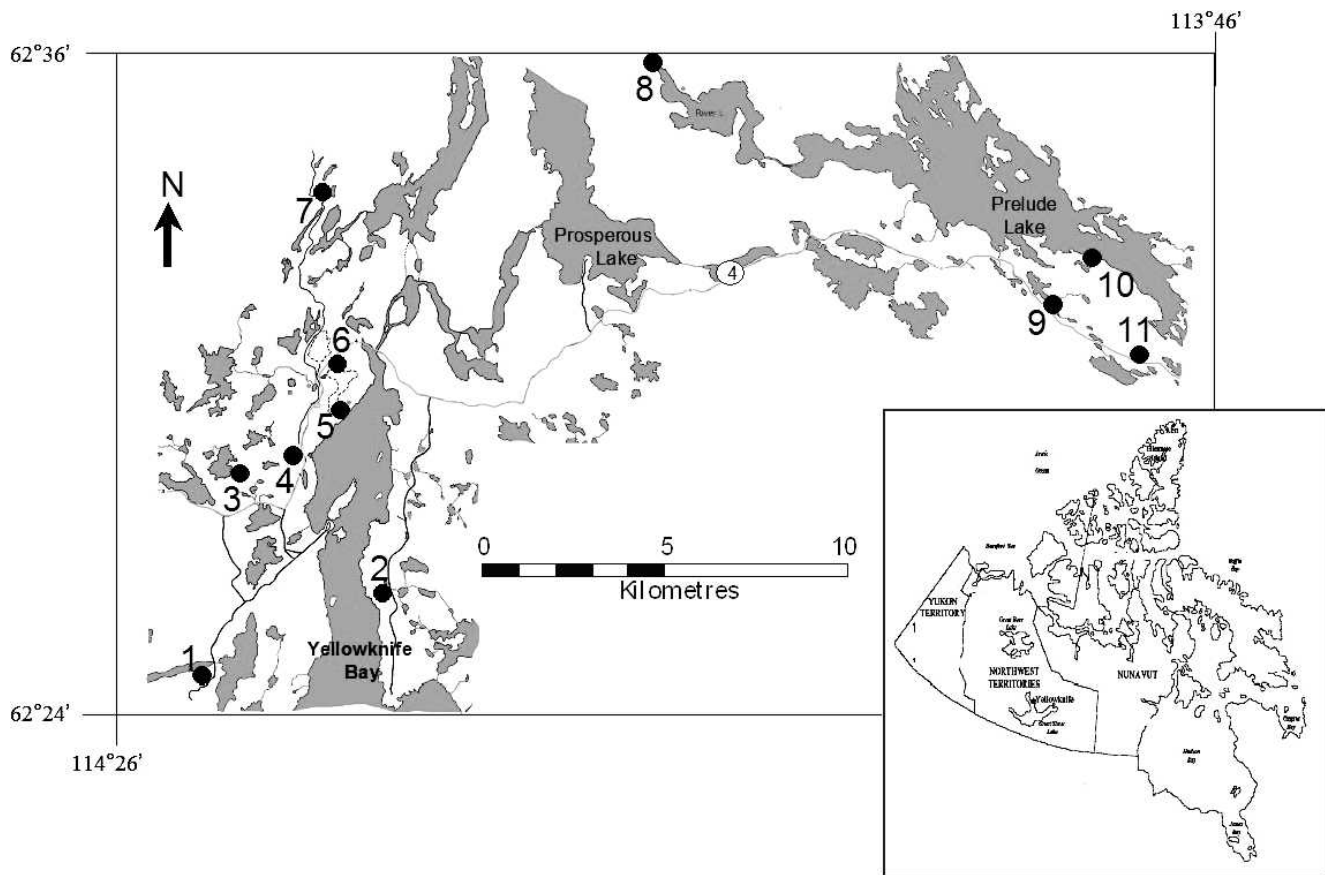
62°36'

113°46'

8

Rivers

N

7

Prosperous Lake

4

Prelude Lake

10

9

11

6

5

4

3

0 5 10

Kilometres

2

1

Yellowknife Bay

62°24'

114°26'

Arctic Ocean

Beaufort Sea

Baffin Bay

YUKON TERRITORY

Great Bear Lake

NORTHWEST TERRITORIES

Yellowknife

Great Slave Lake

NUNAVUT

Hudson Bay

James Bay